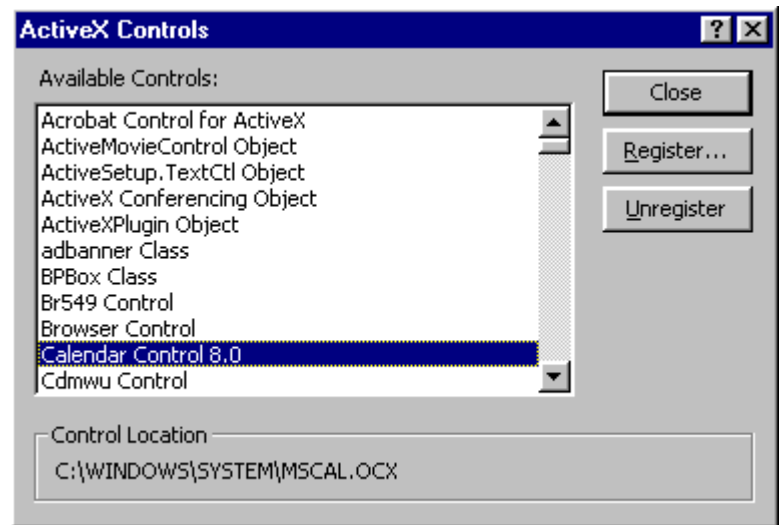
ActiveX Controls

? X

Available Controls:

Acrobat Control for ActiveX
ActiveMovieControl Object
ActiveSetup.TextCtl Object
ActiveX Conferencing Object
ActiveXPlugin Object
adbanner Class
BPBox Class
Br549 Control
Browser Control
Calendar Control 8.0
Cdmwu Control

Close

Register...

Unregister

Control Location

C:\WINDOWS\SYSTEM\MSCAL.OCX